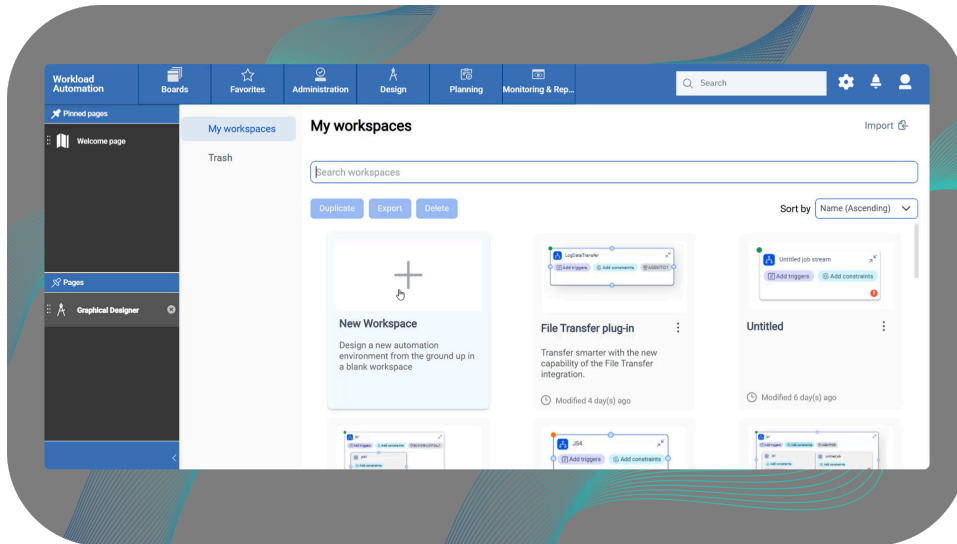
Workload Automation

Boards

Favorites

Administration

Design

Planning

Monitoring & Rep...

Search

Pinned pages

Welcome page

Pages

Graphical Designer

My workspaces

Trash

My workspaces

Import

Search workspaces

Duplicate

Export

Delete

Sort by

Name (Ascending)

New Workspace

Design a new automation environment from the ground up in a blank workspace

LogDataTransfer

Add triggers

Add constraints

File Transfer plug-in

Transfer smarter with the new capability of the File Transfer integration.

Modified 4 day(s) ago

Untitled job stream

Add triggers

Add constraints

Untitled

Modified 6 day(s) ago

JS4

Add triggers

Add constraints